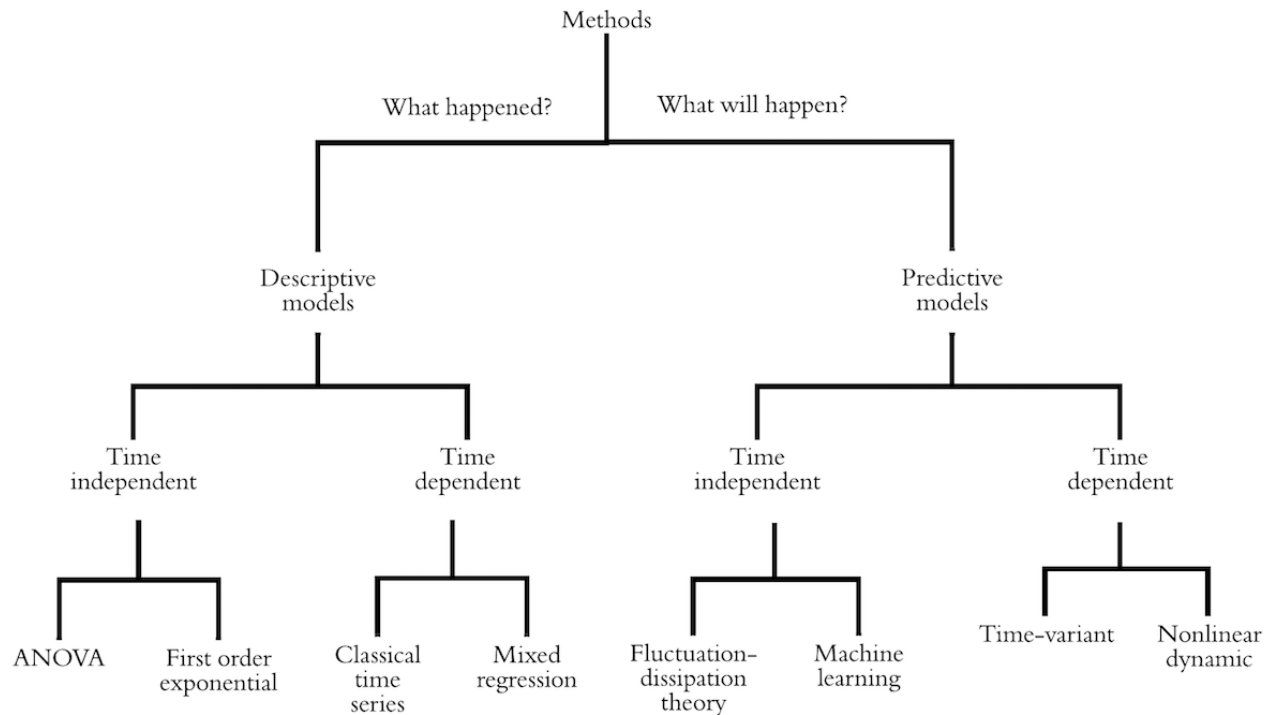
Methods

What happened?

What will happen?

Descriptive models

Predictive models

Time independent

Time dependent

Time independent

Time dependent

ANOVA

First order exponential

Classical time series

Mixed regression

Fluctuation-dissipation theory

Machine learning

Time-variant

Nonlinear dynamic